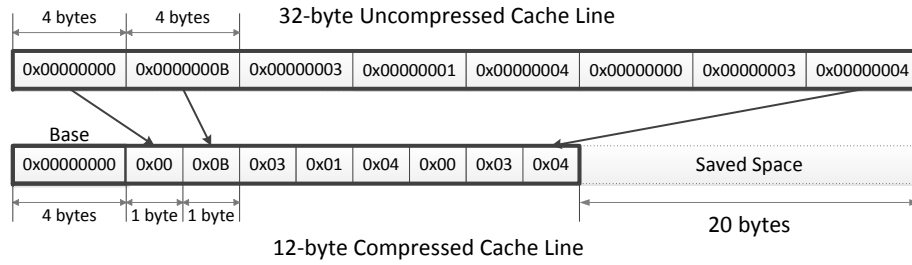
4 bytes 4 bytes

32-byte Uncompressed Cache Line

| 0x00000000 | 0x0000000B | 0x00000003 | 0x00000001 | 0x00000004 | 0x00000000 | 0x00000003 | 0x00000004 |
|---|---|---|---|---|---|---|---|

Base

| 0x00000000 | 0x00 | 0x0B | 0x03 | 0x01 | 0x04 | 0x00 | 0x03 | 0x04 | Saved Space |
|---|---|---|---|---|---|---|---|---|---|

4 bytes 1 byte 1 byte

20 bytes

12-byte Compressed Cache Line